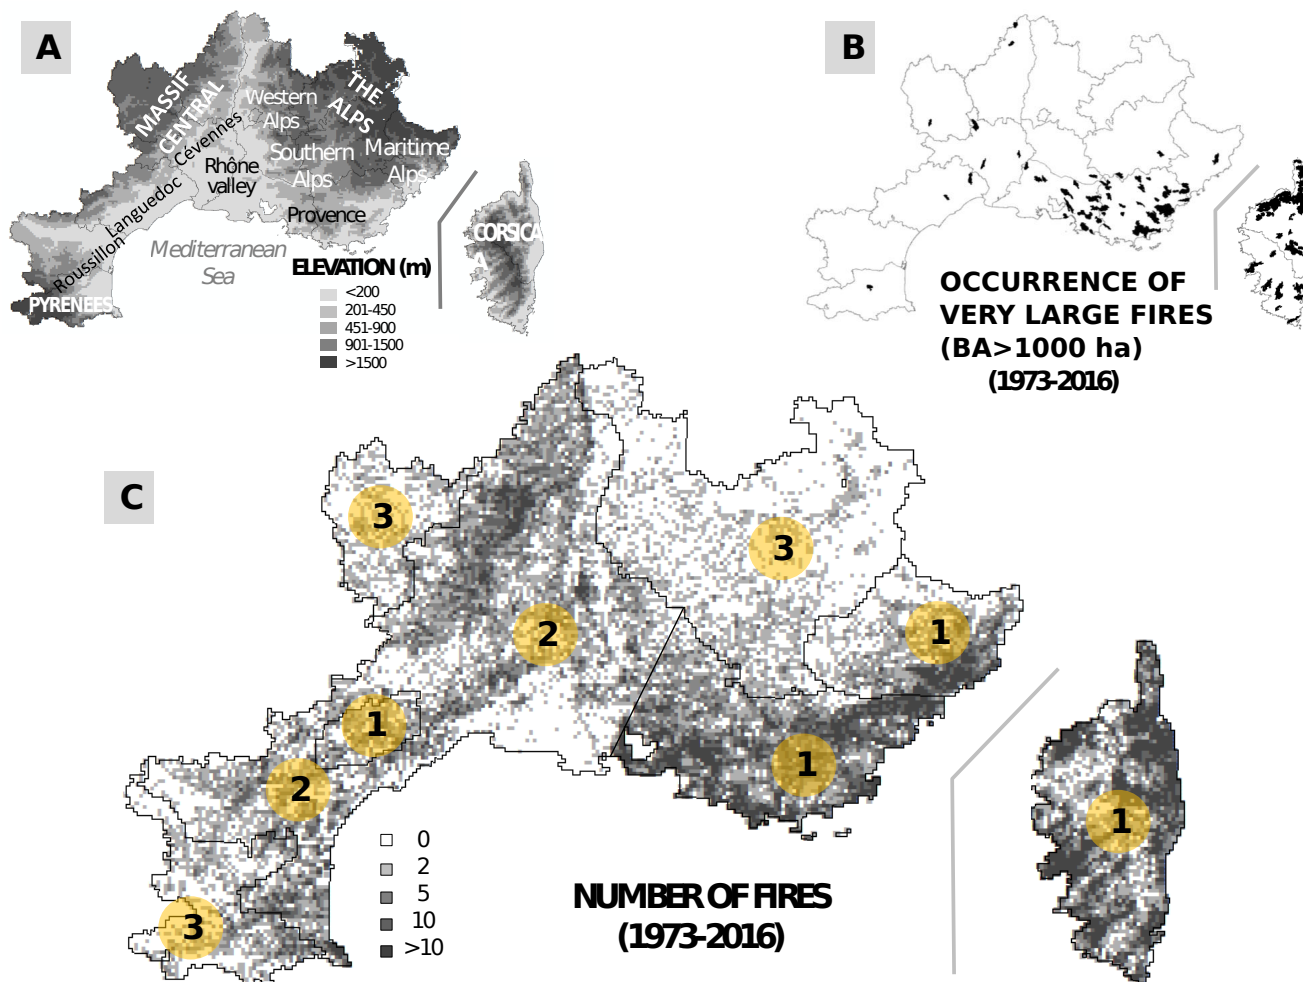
A

MASSIF CENTRAL
Western Alps
THE ALPS
Cévennes
Rhône valley
Southern Alps
Maritime Alps
Languedoc
Provence
Roussillon
Mediterranean Sea
PYRENEES
CORSICA
ELEVATION (m)
<200
201-450
451-900
901-1500
>1500

B

OCCURRENCE OF VERY LARGE FIRES (BA>1000 ha)
(1973-2016)

C

3
2
3
1
1
1
2
1
3
1

0
2
5
10
>10

NUMBER OF FIRES
(1973-2016)